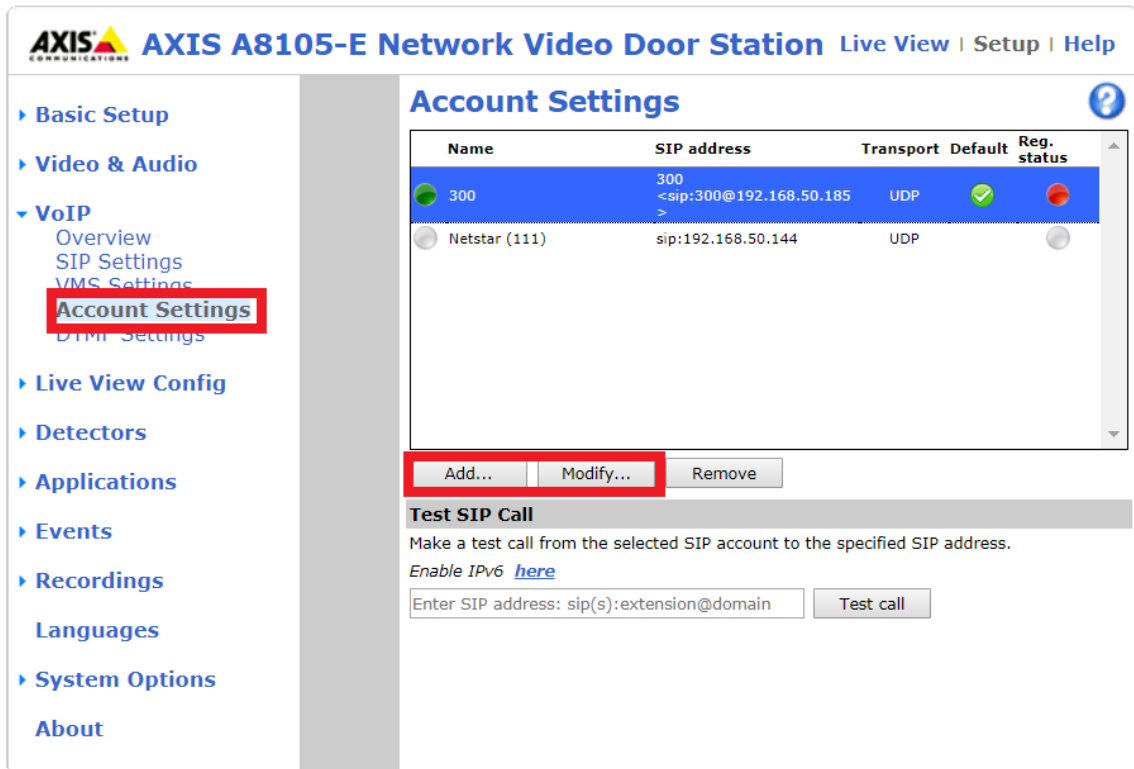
AXIS COMMUNICATIONS AXIS A8105-E Network Video Door Station Live View | Setup | Help

Basic Setup

Video & Audio

VoIP
Overview
SIP Settings
VMS Settings
Account Settings
DTMF Settings

Live View Config

Detectors

Applications

Events

Recordings

Languages

System Options

About

Account Settings

?

| Name | SIP address | Transport | Default | Reg. status |
|---|---|---|---|---|
| 300 | 300 <sip:300@192.168.50.185 > | UDP | | |
| Netstar (111) | sip:192.168.50.144 | UDP | | |

Add... Modify... Remove

Test SIP Call

Make a test call from the selected SIP account to the specified SIP address.

*Enable IPv6* *here*

Enter SIP address: sip(s):extension@domain Test call